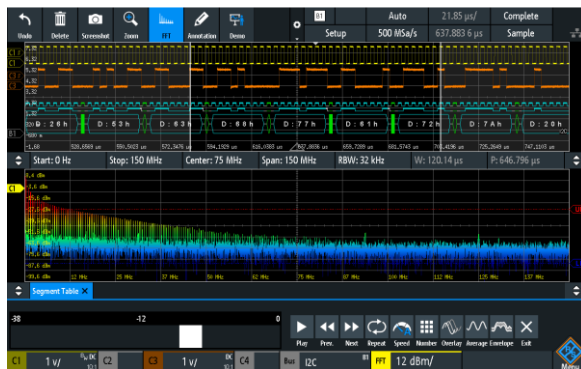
Undo Delete Screenshot Zoom FFT Annotation Demo

B1

Auto 21.85 µs/ Complete

Setup 500 MSa/s 637.883 6 µs Sample

D : 2 6 h D : 6 3 h D : 6 3 D : 6 8 h D : 7 7 h D : 6 1 h D : 7 2 h D : 7 A h D : 2 0 h

Start: 0 Hz Stop: 150 MHz Center: 75 MHz Span: 150 MHz RBW: 32 kHz W: 120.14 µs P: 646.796 µs

12 MHz 25 MHz 37 MHz 50 MHz 62 MHz 75 MHz 87 MHz 100 MHz 112 MHz 125 MHz 137 MHz

Segment Table ×

-38 -12 0

Play Prev. Next Repeat Speed Number Overlay Average Envelope Exit

Menu

C1 1 V/ C2 C3 1 V/ C4 Bus I2C B1 FFT 12 dBm/